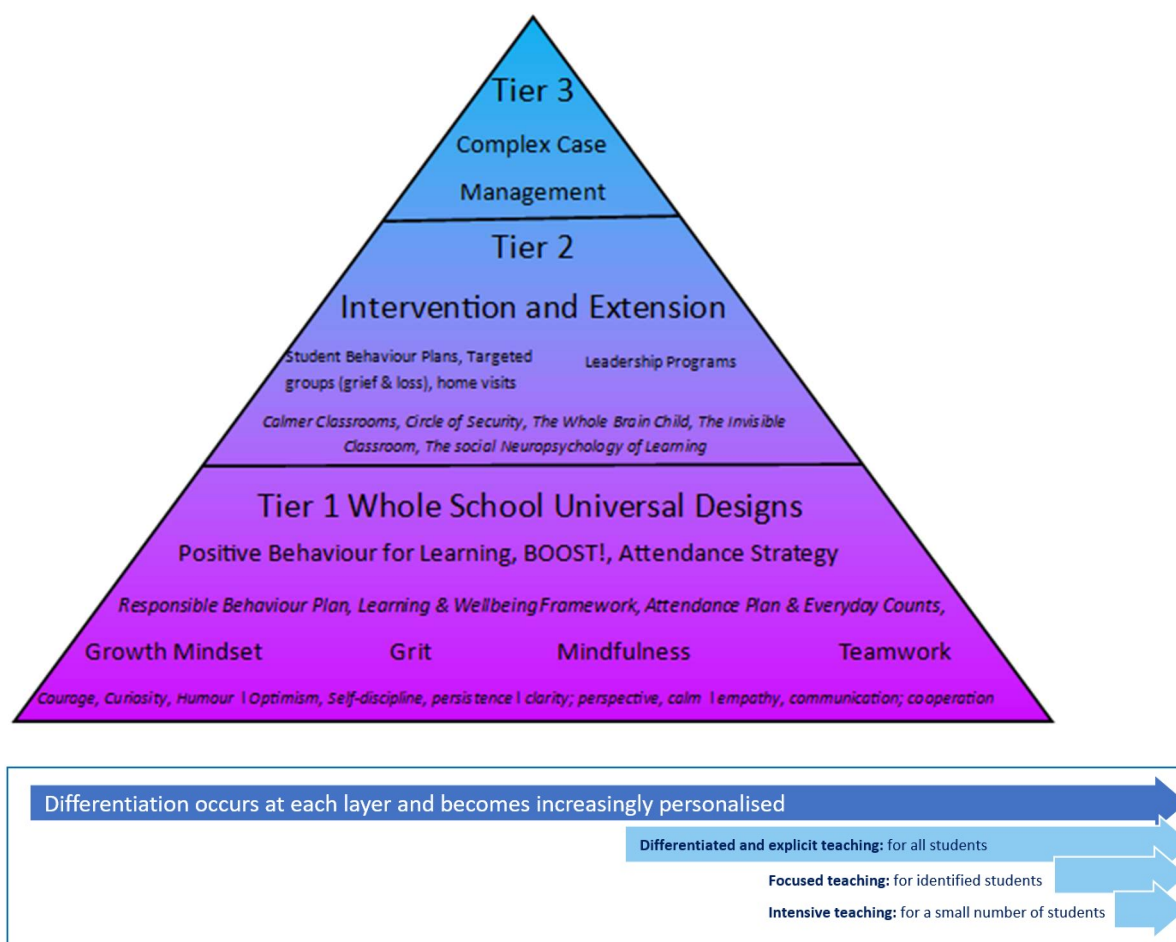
Tier 3

Complex Case Management

Tier 2

Intervention and Extension

Student Behaviour Plans, Targeted groups (grief & loss), home visits

Leadership Programs

Calmer Classrooms, Circle of Security, The Whole Brain Child, The Invisible Classroom, The social Neuropsychology of Learning

Tier 1 Whole School Universal Designs

Positive Behaviour for Learning, BOOST!, Attendance Strategy

Responsible Behaviour Plan, Learning & Wellbeing Framework, Attendance Plan & Everyday Counts,

Growth Mindset

Grit

Mindfulness

Teamwork

Courage, Curiosity, Humour | Optimism, Self-discipline, persistence | clarity; perspective, calm | empathy, communication; cooperation

Differentiation occurs at each layer and becomes increasingly personalised

**Differentiated and explicit teaching:** for all students

**Focused teaching:** for identified students

**Intensive teaching:** for a small number of students